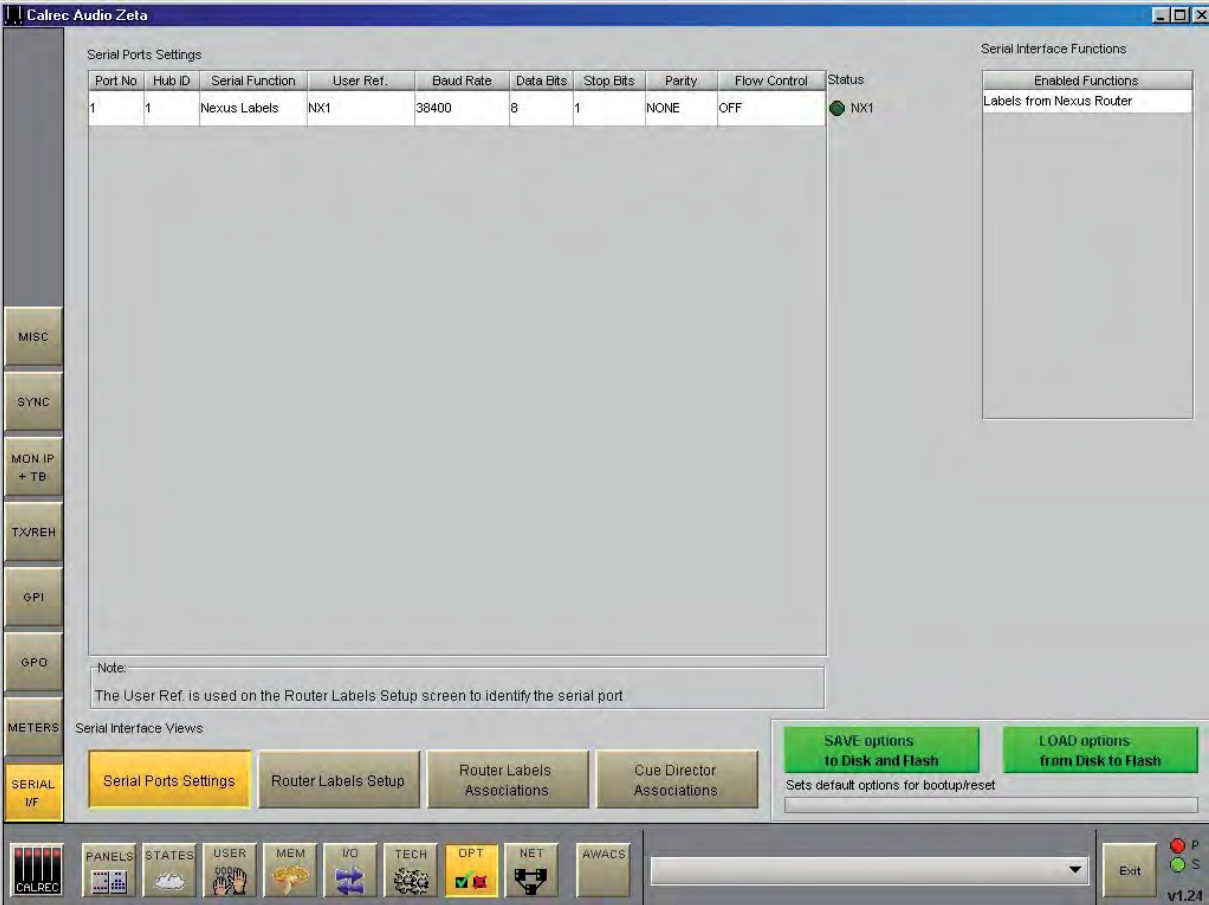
Calrec Audio Zeta

Serial Ports Settings

| Port No | Hub ID | Serial Function | User Ref. | Baud Rate | Data Bits | Stop Bits | Parity | Flow Control |
|---|---|---|---|---|---|---|---|---|
| 1 | 1 | Nexus Labels | NX1 | 38400 | 8 | 1 | NONE | OFF |

Status
NX1

Serial Interface Functions

| Enabled Functions |
|---|
| Labels from Nexus Router |

Note:
The User Ref. is used on the Router Labels Setup screen to identify the serial port

MISC
SYNC
MON IP + TB
TX/REH
GPI
GPO
METERS
SERIAL I/F

Serial Interface Views
Serial Ports Settings
Router Labels Setup
Router Labels Associations
Cue Director Associations

SAVE options to Disk and Flash
LOAD options from Disk to Flash
Sets default options for bootup/reset

CALREC
PANELS
STATES
USER
MEM
I/O
TECH
OPT
NET
AWACS
Exit
P
S
v1.24